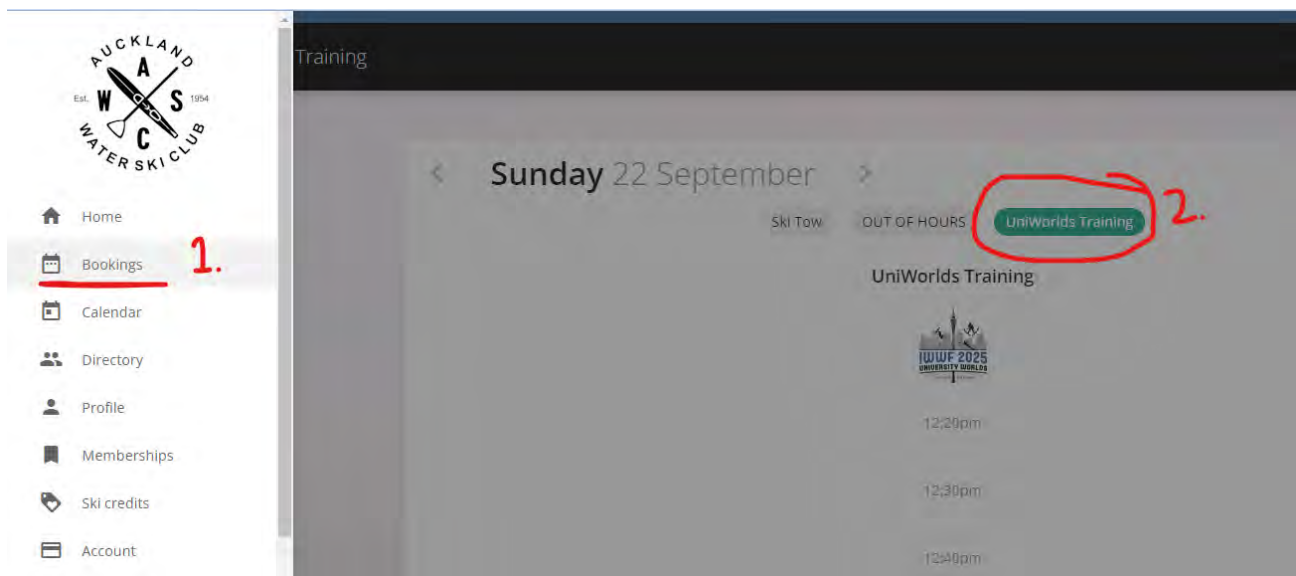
AUCKLAND
A
W S
C
Est. 1954
WATER SKI CLUB

Home
Bookings
Calendar
Directory
Profile
Memberships
Ski credits
Account

1.

Training

Sunday 22 September

Ski Tow
OUT OF HOURS
UniWorlds Training

2.

UniWorlds Training

IWWF 2025
UNIVERSITY WORLDS

12:20pm

12:30pm

12:40pm